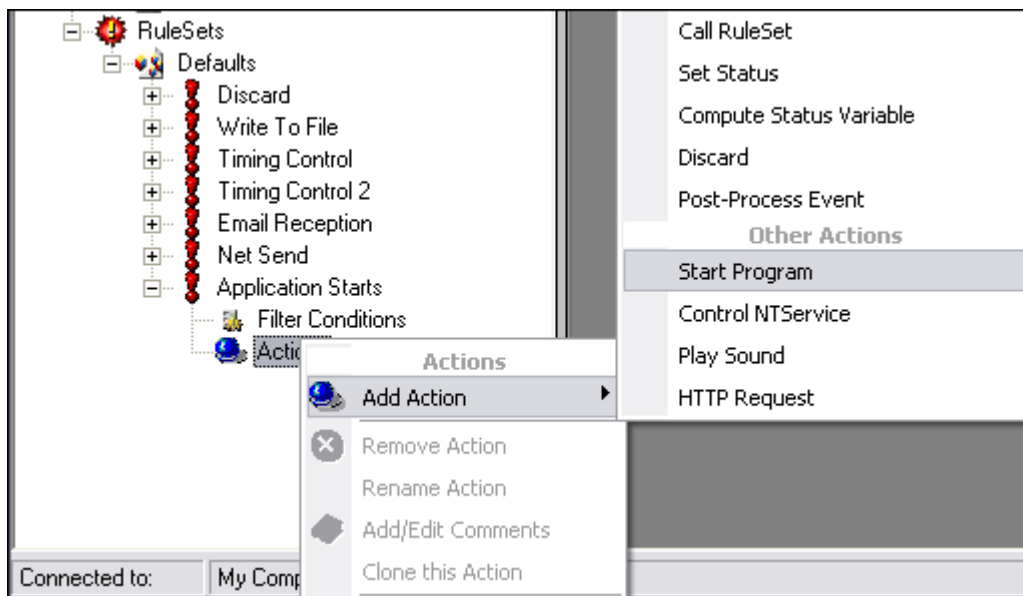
RuleSets
Defaults
Discard
Write To File
Timing Control
Timing Control 2
Email Reception
Net Send
Application Starts
Filter Conditions
Actic

Call RuleSet
Set Status
Compute Status Variable
Discard
Post-Process Event
Other Actions
Start Program
Control NTService
Play Sound
HTTP Request

Actions
Add Action
Remove Action
Rename Action
Add/Edit Comments
Clone this Action

Connected to:
My Comp